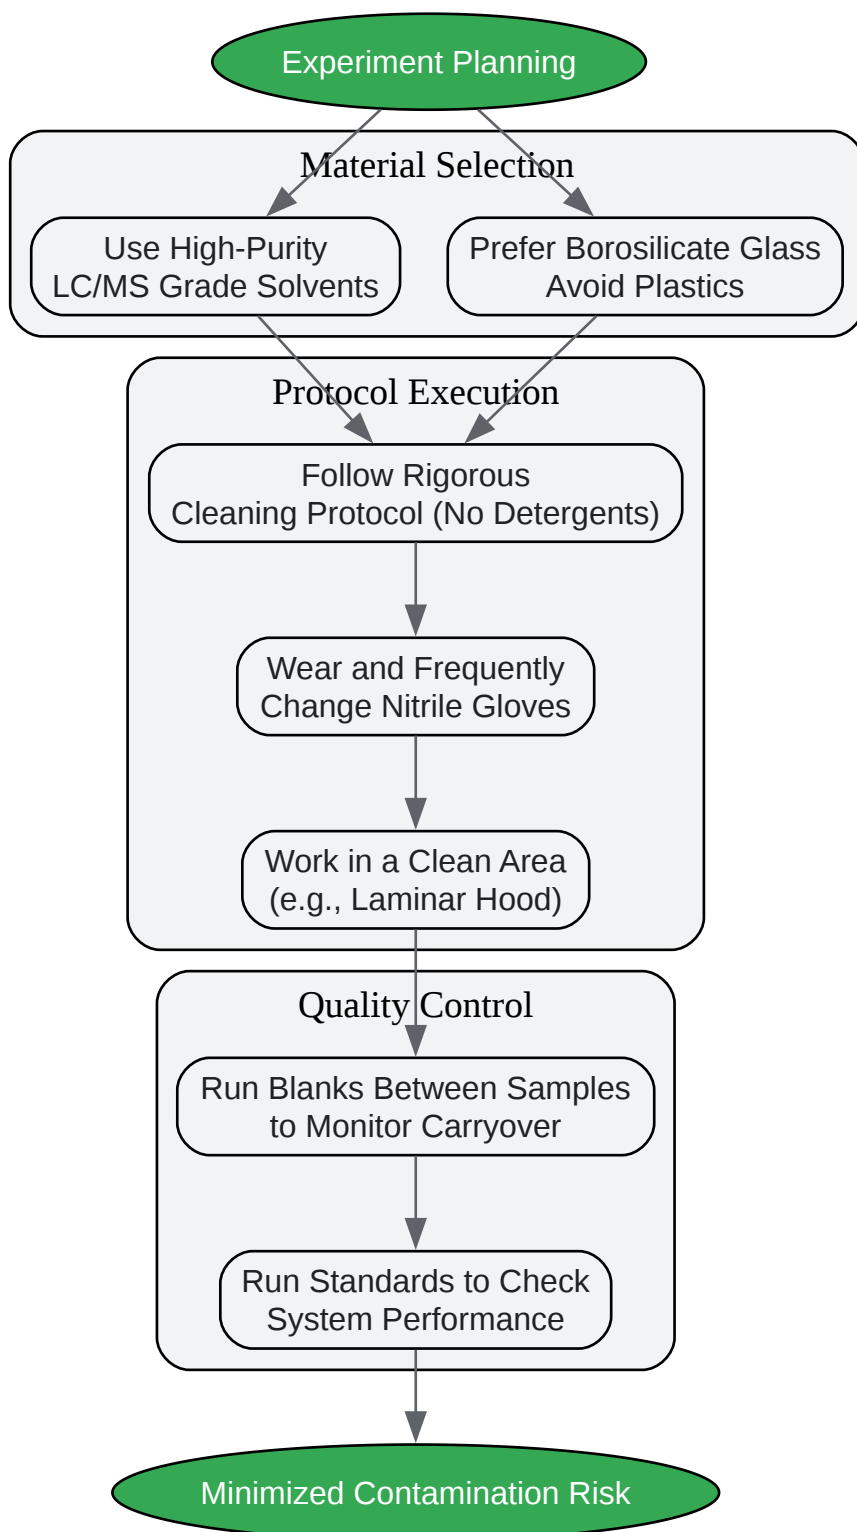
Experiment Planning

Material Selection

Use High-Purity LC/MS Grade Solvents

Prefer Borosilicate Glass Avoid Plastics

Protocol Execution

Follow Rigorous Cleaning Protocol (No Detergents)

Wear and Frequently Change Nitrile Gloves

Work in a Clean Area (e.g., Laminar Hood)

Quality Control

Run Blanks Between Samples to Monitor Carryover

Run Standards to Check System Performance

Minimized Contamination Risk